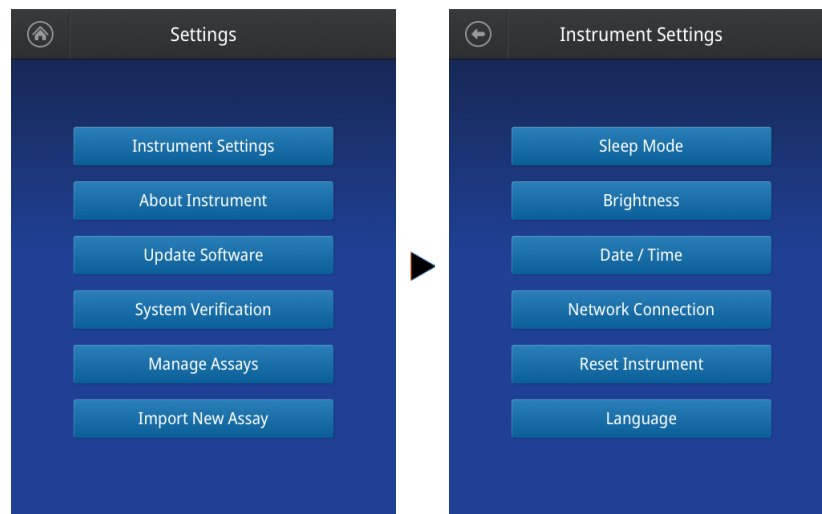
Settings

Instrument Settings

About Instrument

Update Software

System Verification

Manage Assays

Import New Assay

Instrument Settings

Sleep Mode

Brightness

Date / Time

Network Connection

Reset Instrument

Language